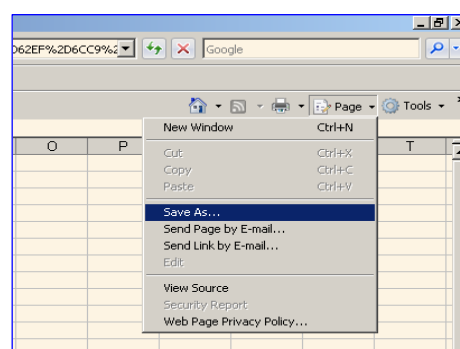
)62EF%2D6CC9%2
Google
Page
Tools
O
P
T
New Window Ctrl+N
Cut Ctrl+X
Copy Ctrl+C
Paste Ctrl+V
Save As...
Send Page by E-mail...
Send Link by E-mail...
Edit
View Source
Security Report
Web Page Privacy Policy...